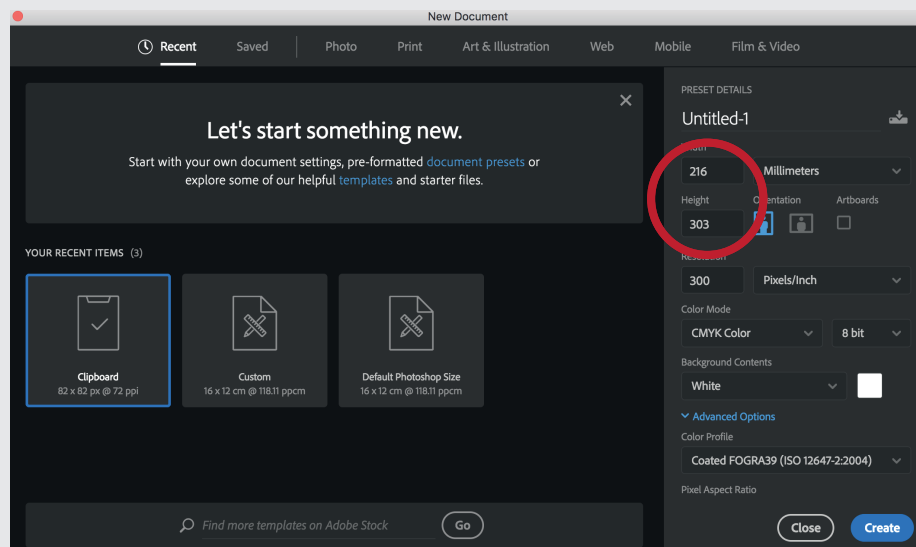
New Document

Recent Saved Photo Print Art & Illustration Web Mobile Film & Video

Let's start something new.

Start with your own document settings, pre-formatted document presets or explore some of our helpful templates and starter files.

YOUR RECENT ITEMS (3)

Clipboard
82 x 82 px @ 72 ppi

Custom
16 x 12 cm @ 118.11 ppcm

Default Photoshop Size
16 x 12 cm @ 118.11 ppcm

Find more templates on Adobe Stock

Go

PRESET DETAILS

Untitled-1

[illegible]

216

Millimeters

Height

Orientation

Artboards

303

Resolution

300

Pixels/Inch

Color Mode

CMYK Color

8 bit

Background Contents

White

Advanced Options

Color Profile

Coated FOGRA39 (ISO 12647-2:2004)

Pixel Aspect Ratio

Close

Create